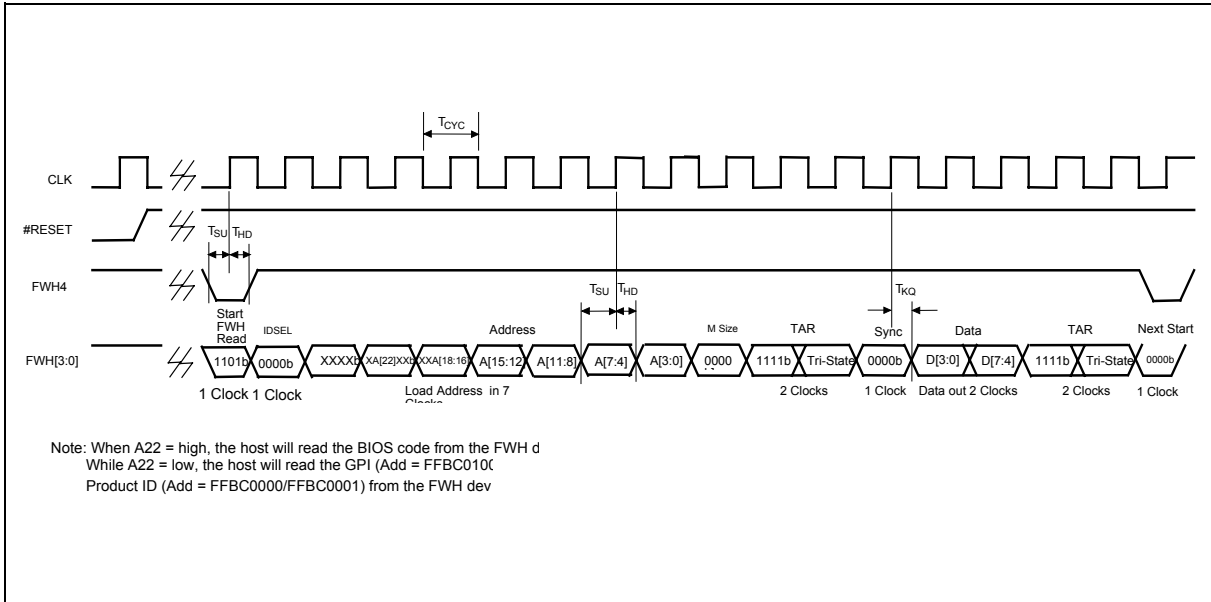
$T_{CYC}$

CLK

#RESET

$T_{SU}$ $T_{HD}$

FWH4

$T_{SU}$ $T_{HD}$

$T_{KQ}$

Start FWH Read

IDSEL

Address

M Size

TAR

Sync

Data

TAR

Next Start

FWH[3:0]

1101b

0000b

XXXXb

XA[22]XXb

XXA[18:16]

A[15:12]

A[11:8]

A[7:4]

A[3:0]

0000

1111b

Tri-State

0000b

D[3:0]

D[7:4]

1111b

Tri-State

0000b

1 Clock 1 Clock

Load Address in 7 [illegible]

2 Clocks

1 Clock

Data out 2 Clocks

2 Clocks

1 Clock

Note: When A22 = high, the host will read the BIOS code from the FWH d
While A22 = low, the host will read the GPI (Add = FFBC010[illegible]
Product ID (Add = FFBC0000/FFBC0001) from the FWH dev